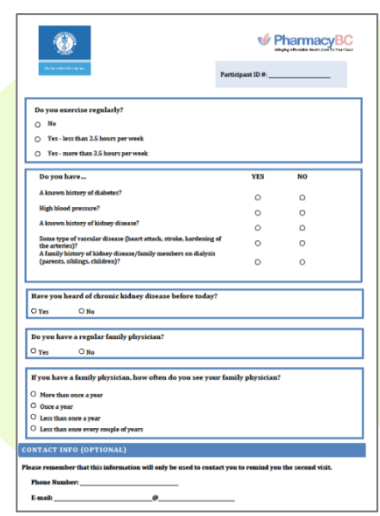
PharmacyBC

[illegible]

Participant ID #: ____________________

Do you exercise regularly?

No

Yes - less than 2.5 hours per week

Yes - more than 2.5 hours per week

| Do you have... | YES | NO |
|---|---|---|
| A known history of diabetes? | ○ | ○ |
| High blood pressure? | ○ | ○ |
| A known history of kidney disease? | ○ | ○ |
| Some type of vascular disease (heart attack, stroke, hardening of the arteries)? | ○ | ○ |
| A family history of kidney disease/family members on dialysis (parents, siblings, children)? | ○ | ○ |

Have you heard of chronic kidney disease before today?

Yes No

Do you have a regular family physician?

Yes No

If you have a family physician, how often do you see your family physician?

More than once a year

Once a year

Less than once a year

Less than once every couple of years

CONTACT INFO (OPTIONAL)

Please remember that this information will only be used to contact you to remind you the second visit.

Phone Number: ____________________

E-mail: ____________________@____________________